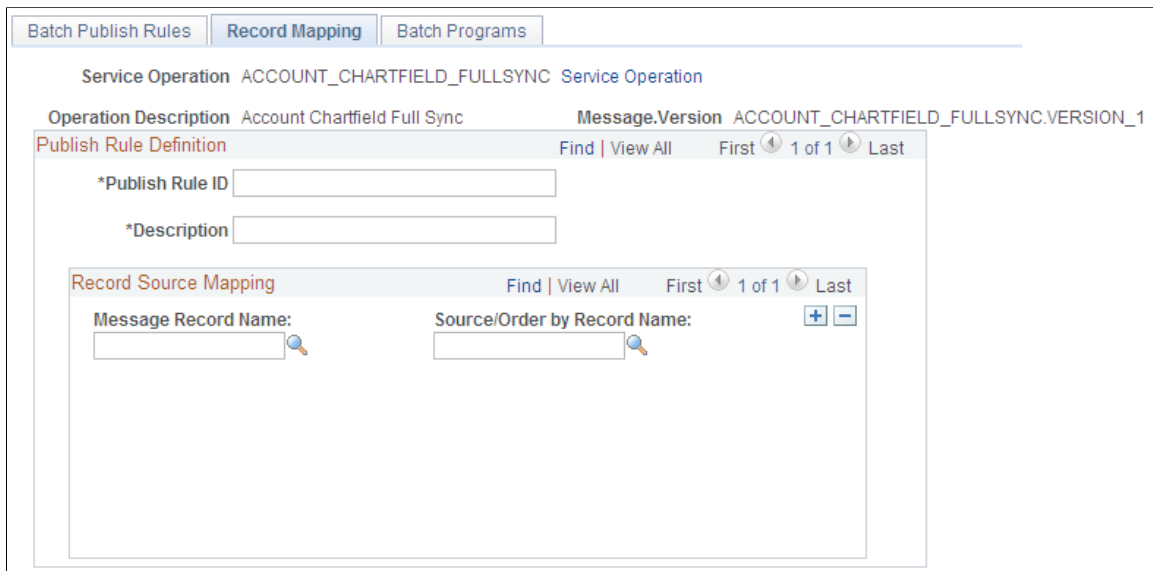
Batch Publish Rules | Record Mapping | Batch Programs

Service Operation ACCOUNT_CHARTFIELD_FULLSYNC Service Operation

Operation Description Account Chartfield Full Sync

Message.Version ACCOUNT_CHARTFIELD_FULLSYNC.VERSION_1

Publish Rule Definition

Find | View All First 1 of 1 Last

*Publish Rule ID

*Description

Record Source Mapping

Find | View All First 1 of 1 Last

Message Record Name:

Source/Order by Record Name: